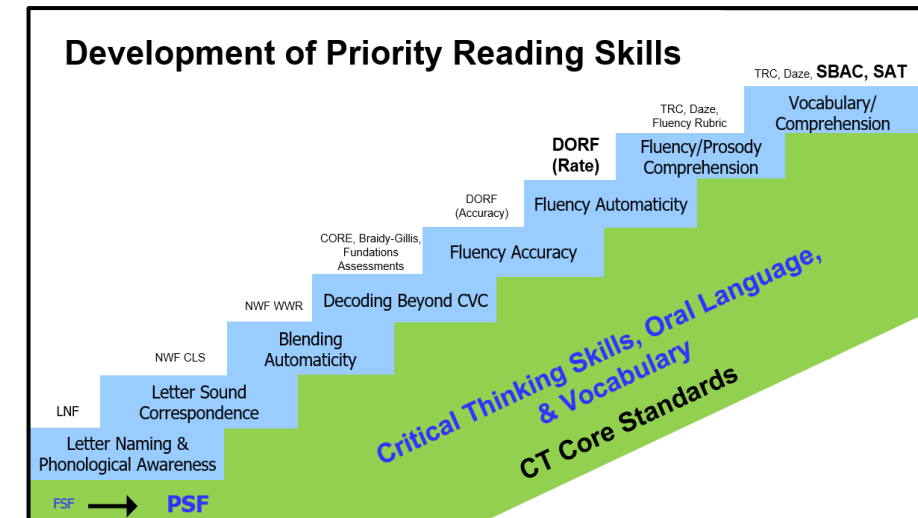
Development of Priority Reading Skills

TRC, Daze, SBAC, SAT

Vocabulary/ Comprehension

TRC, Daze, Fluency Rubric

Fluency/Prosody Comprehension

DORF (Rate)

Fluency Automaticity

DORF (Accuracy)

Fluency Accuracy

CORE, Braidy-Gillis, Fundations Assessments

Decoding Beyond CVC

NWF WWR

Blending Automaticity

NWF CLS

Letter Sound Correspondence

LNF

Letter Naming & Phonological Awareness

FSF → PSF

Critical Thinking Skills, Oral Language, & Vocabulary

CT Core Standards